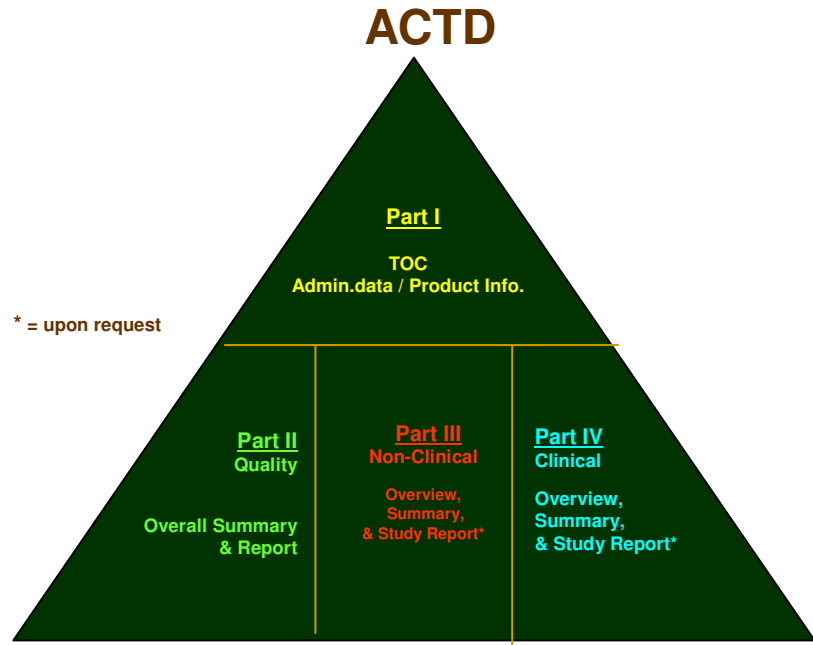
ACTD

Part I

TOC
Admin.data / Product Info.

* = upon request

Part II
Quality

Overall Summary & Report

Part III
Non-Clinical

Overview, Summary, & Study Report*

Part IV
Clinical

Overview, Summary, & Study Report*